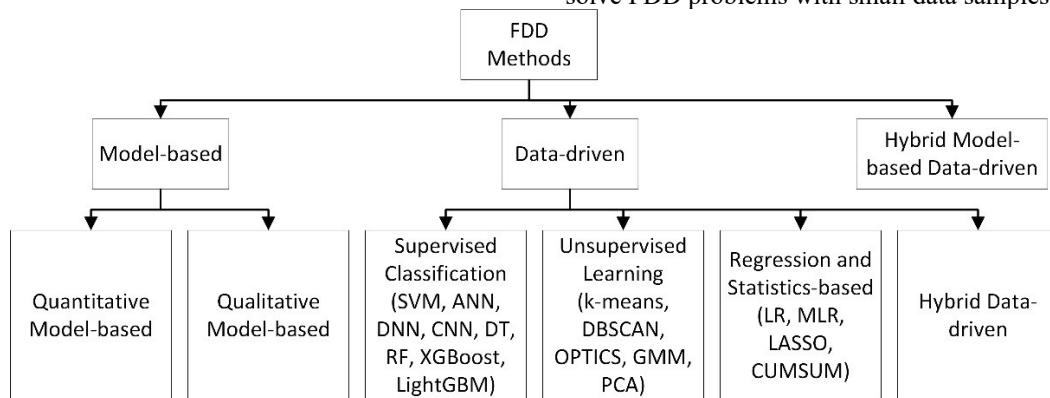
solve FDD problems with small data samples

FDD Methods

Model-based

Data-driven

Hybrid Model-based Data-driven

Quantitative Model-based

Qualitative Model-based

Supervised Classification (SVM, ANN, DNN, CNN, DT, RF, XGBoost, LightGBM)

Unsupervised Learning (k-means, DBSCAN, OPTICS, GMM, PCA)

Regression and Statistics-based (LR, MLR, LASSO, CUMSUM)

Hybrid Data-driven